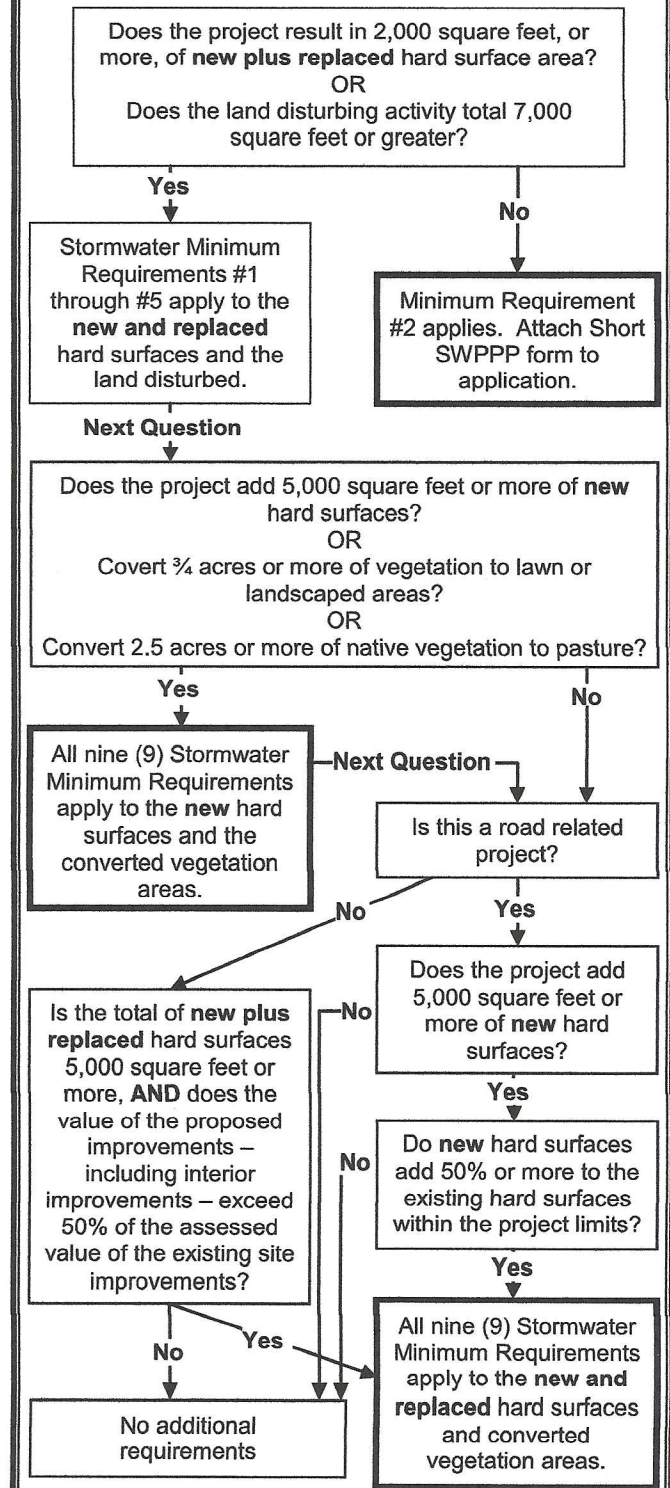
Does the project result in 2,000 square feet, or more, of new plus replaced hard surface area?
OR
Does the land disturbing activity total 7,000 square feet or greater?

Yes

No

Stormwater Minimum Requirements #1 through #5 apply to the new and replaced hard surfaces and the land disturbed.

Minimum Requirement #2 applies. Attach Short SWPPP form to application.

Next Question

Does the project add 5,000 square feet or more of new hard surfaces?
OR
Covert ¾ acres or more of vegetation to lawn or landscaped areas?
OR
Convert 2.5 acres or more of native vegetation to pasture?

Yes

No

All nine (9) Stormwater Minimum Requirements apply to the new hard surfaces and the converted vegetation areas.

Next Question

Is this a road related project?

No

Yes

Is the total of new plus replaced hard surfaces 5,000 square feet or more, AND does the value of the proposed improvements – including interior improvements – exceed 50% of the assessed value of the existing site improvements?

No

Does the project add 5,000 square feet or more of new hard surfaces?

Yes

No

Do new hard surfaces add 50% or more to the existing hard surfaces within the project limits?

Yes

No

Yes

No additional requirements

All nine (9) Stormwater Minimum Requirements apply to the new and replaced hard surfaces and converted vegetation areas.